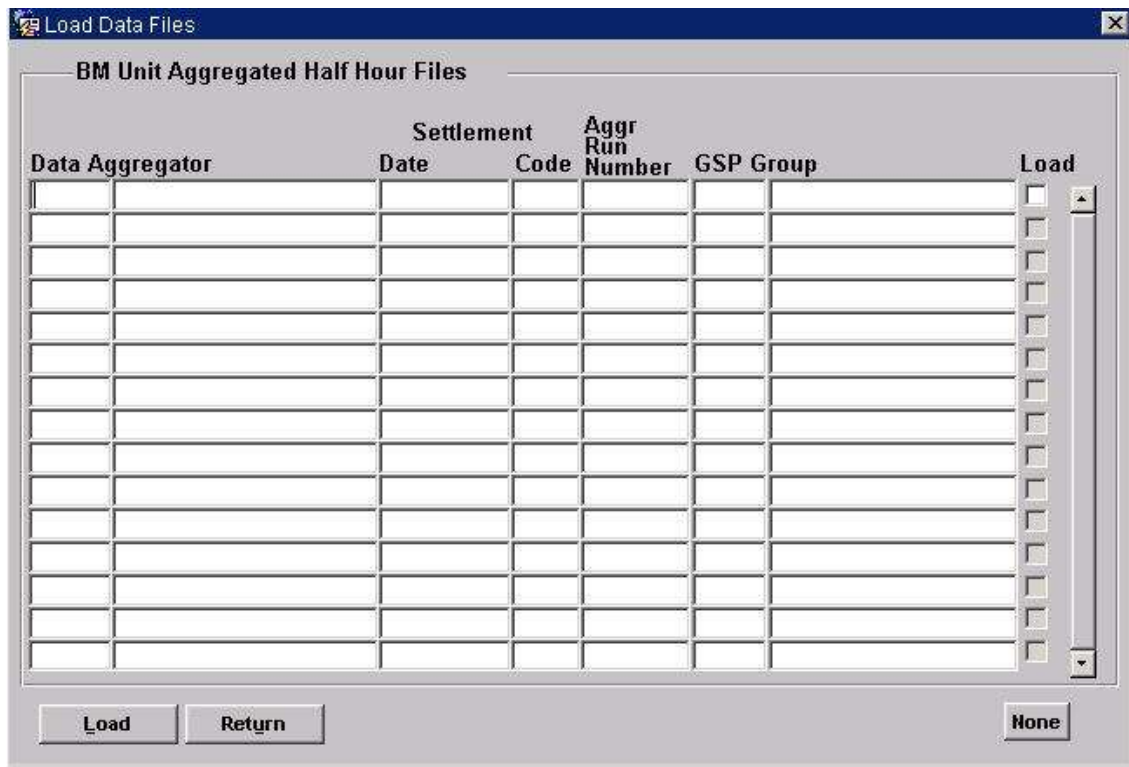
Load Data Files

BM Unit Aggregated Half Hour Files

| Data Aggregator | | Settlement Date | Code | Aggr Run Number | GSP Group | | Load |
|---|---|---|---|---|---|---|---|
| | | | | | | | |

Load Return None